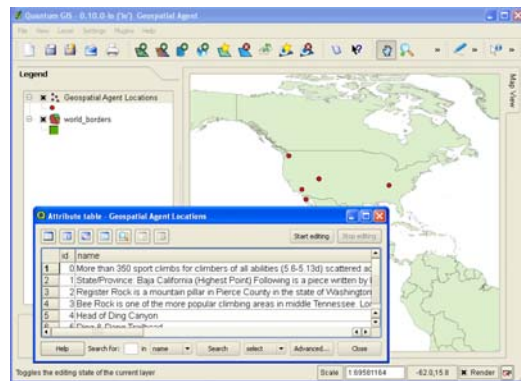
Quantum GIS - 0.10.0-Io ('Io') Geospatial Agent

File View Layer Settings Plugins Help

Legend

Geospatial Agent Locations

world_borders

Map View

Attribute table - Geospatial Agent Locations

Start editing Stop editing

| | id | name |
|---|---|---|
| 1 | 0 | More than 350 sport climbs for climbers of all abilities (5.6-5.13d) scattered ac |
| 2 | 1 | State/Province: Baja California (Highest Point) Following is a piece written by |
| 3 | 2 | Register Rock is a mountain pillar in Pierce County in the state of Washington |
| 4 | 3 | Bee Rock is one of the more popular climbing areas in middle Tennessee. Lo |
| 5 | 4 | Head of Ding Canyon |
| 6 | 5 | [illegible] |

Help Search for: in name Search select Advanced... Close

Toggles the editing state of the current layer

Scale 1:69581164 -62.0,15.8 Render